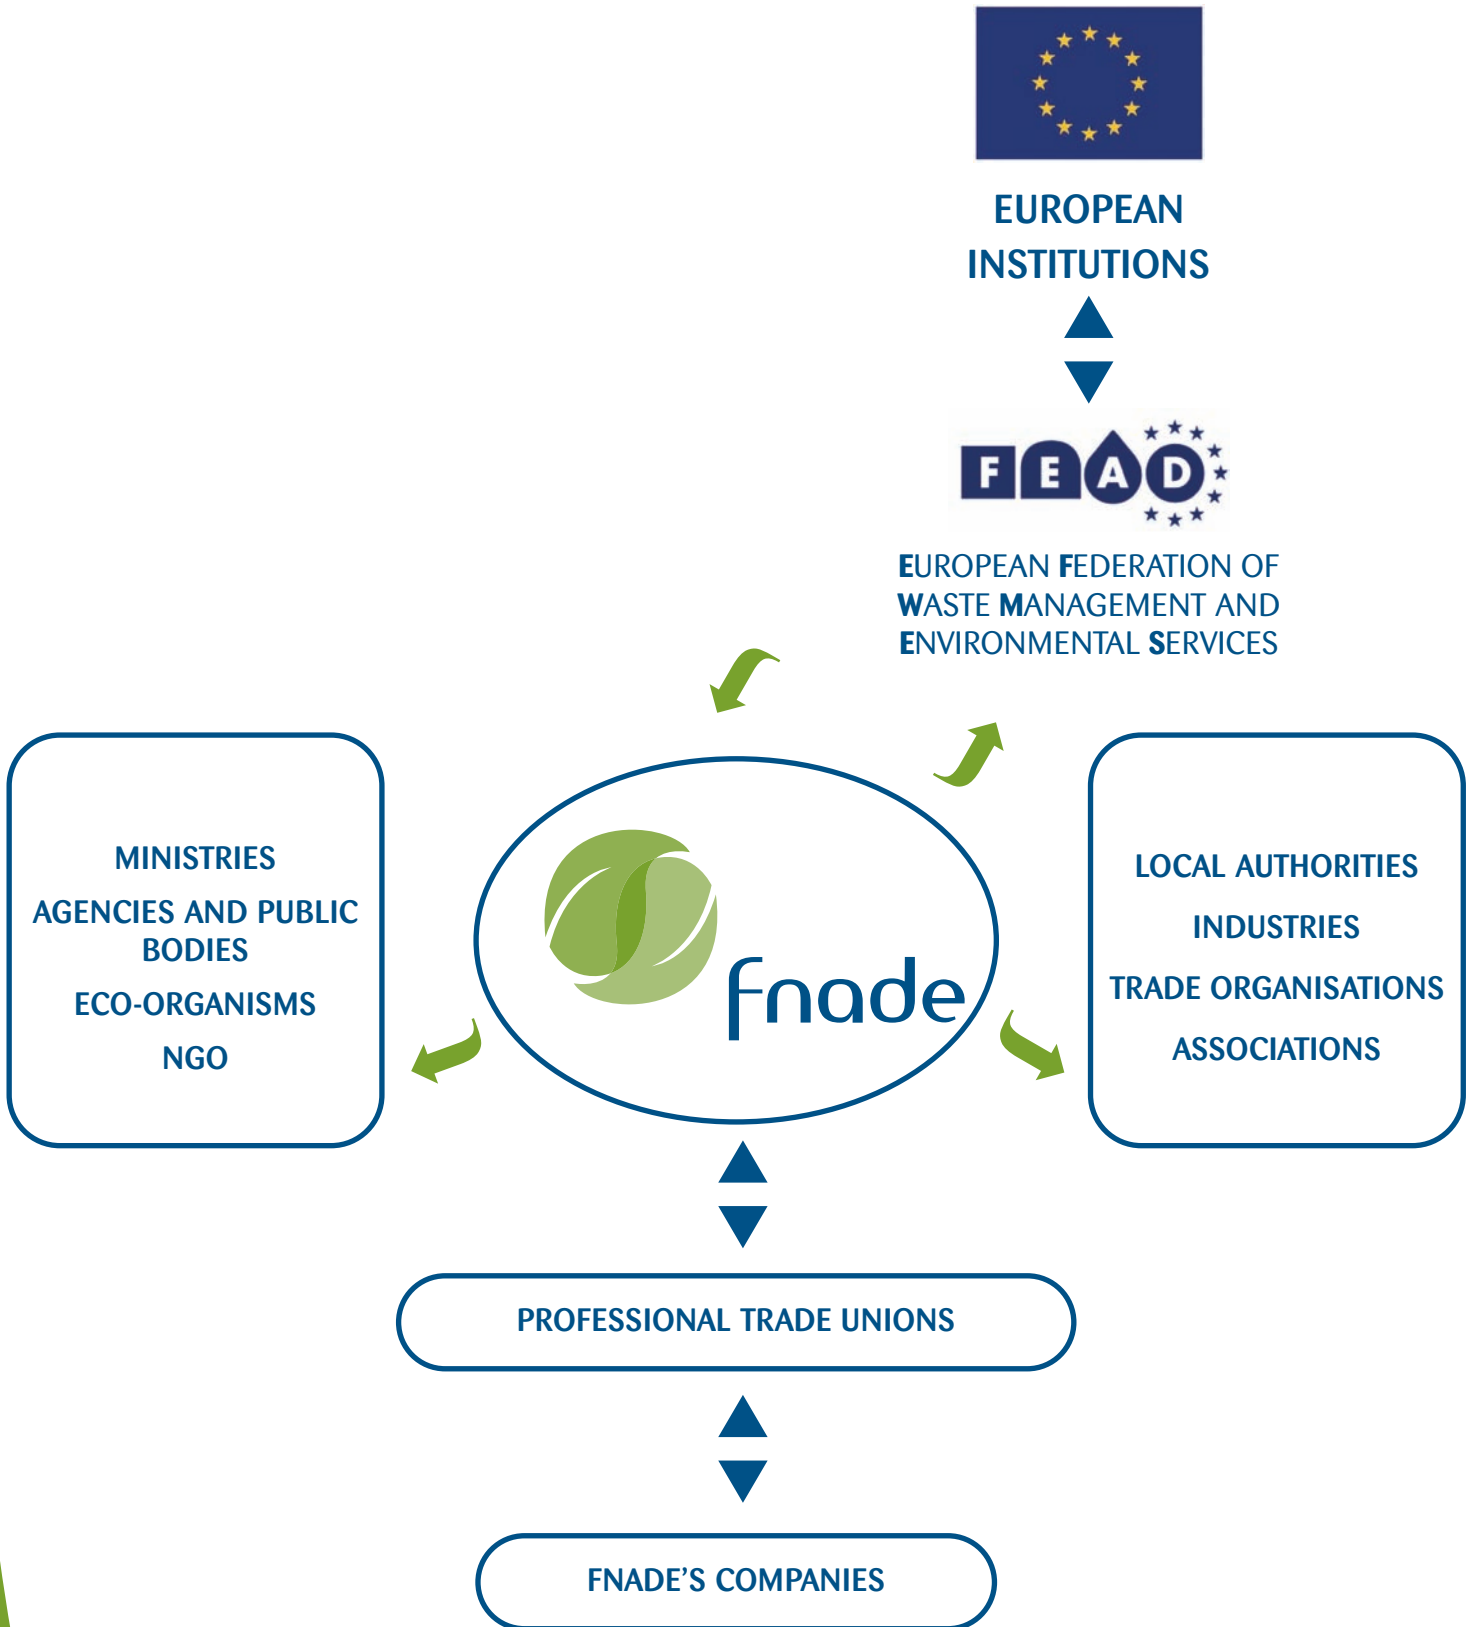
EUROPEAN INSTITUTIONS

FEAD

EUROPEAN FEDERATION OF WASTE MANAGEMENT AND ENVIRONMENTAL SERVICES

MINISTRIES

AGENCIES AND PUBLIC BODIES

ECO-ORGANISMS

NGO

fnade

LOCAL AUTHORITIES

INDUSTRIES

TRADE ORGANISATIONS

ASSOCIATIONS

PROFESSIONAL TRADE UNIONS

FNADE'S COMPANIES